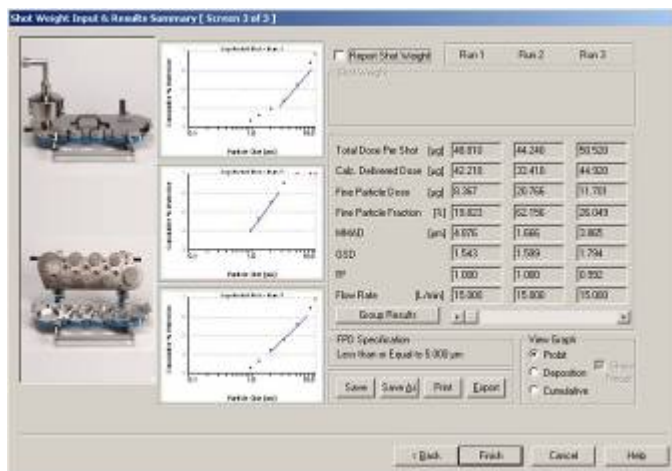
Shot Weight Input & Results Summary [ Screen 3 of 3 ]

Report Shot Weight | Run 1 | Run 2 | Run 3

Shot Weight

| | Run 1 | Run 2 | Run 3 |
|---|---|---|---|
| Total Dose Per Shot [µg] | 46.810 | 44.240 | 50.520 |
| Calc. Delivered Dose [µg] | 42.210 | 33.410 | 44.920 |
| Fine Particle Dose [µg] | 8.367 | 20.766 | 11.701 |
| Fine Particle Fraction [%] | 19.823 | 62.156 | 26.049 |
| MMAD [µm] | 4.876 | 1.666 | 3.865 |
| GSD | 1.543 | 1.599 | 1.794 |
| R² | 1.000 | 1.000 | 0.992 |
| Flow Rate [L/min] | 15.000 | 15.000 | 15.000 |

Group Results

FPD Specification
Less than or Equal to 5.000 µm

View Graph
Probit
Deposition
Cumulative
Show Range

Save | Save As | Print | Export

Log-Probit Plot - Run 1
Cumulative % Undersize
Particle Size (µm)
0.1 | 1.0 | 10.0

Log-Probit Plot - Run 2
Cumulative % Undersize
Particle Size (µm)
1.0 | 10.0

Log-Probit Plot - Run 3
Cumulative % Undersize
Particle Size (µm)
1.0 | 10.0

< Back | Finish | Cancel | Help